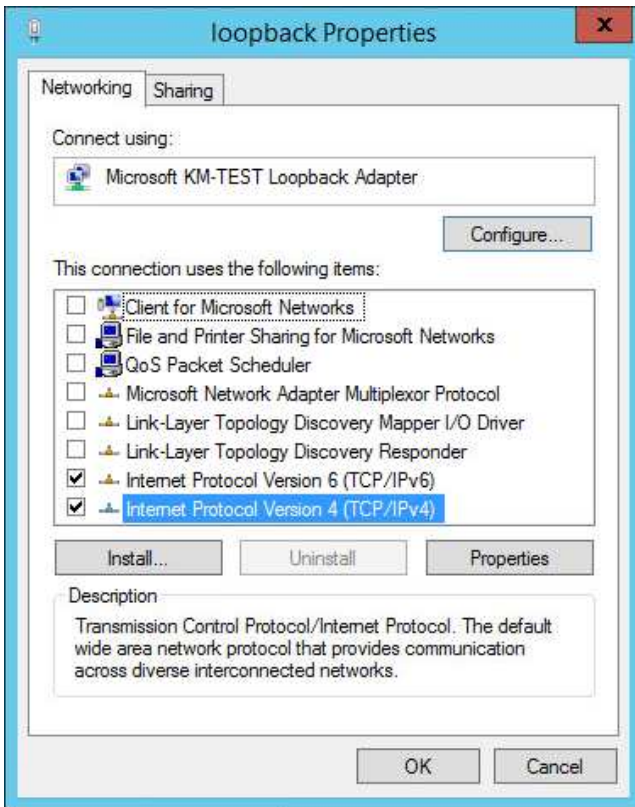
loopback Properties

Networking | Sharing

Connect using:

Microsoft KM-TEST Loopback Adapter

Configure...

This connection uses the following items:

☐ Client for Microsoft Networks
☐ File and Printer Sharing for Microsoft Networks
☐ QoS Packet Scheduler
☐ Microsoft Network Adapter Multiplexor Protocol
☐ Link-Layer Topology Discovery Mapper I/O Driver
☐ Link-Layer Topology Discovery Responder
☑ Internet Protocol Version 6 (TCP/IPv6)
☑ Internet Protocol Version 4 (TCP/IPv4)

Install... | Uninstall | Properties

Description

Transmission Control Protocol/Internet Protocol. The default wide area network protocol that provides communication across diverse interconnected networks.

OK | Cancel